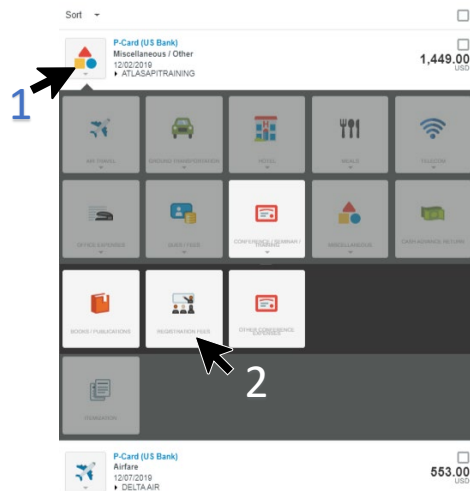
Sort

P-Card (US Bank)
Miscellaneous / Other
12/02/2019
▸ ATLASAPITRAINING

1,449.00
USD

1

AIR TRAVEL

GROUND TRANSPORTATION

HOTEL

MEALS

TELECOM

OFFICE EXPENSES

DUES / FEES

CONFERENCE / SEMINAR / TRAINING

MISCELLANEOUS

CASH ADVANCE RETURN

BOOKS / PUBLICATIONS

REGISTRATION FEES

OTHER CONFERENCE EXPENSES

2

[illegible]

P-Card (US Bank)
Airfare
12/07/2019
▸ DELTA AIR

553.00
USD